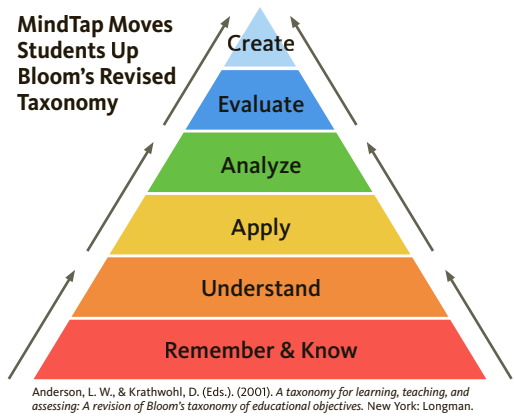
MindTap Moves Students Up Bloom's Revised Taxonomy

Create

Evaluate

Analyze

Apply

Understand

Remember & Know

Anderson, L. W., & Krathwohl, D. (Eds.). (2001). A taxonomy for learning, teaching, and assessing: A revision of Bloom's taxonomy of educational objectives. New York: Longman.